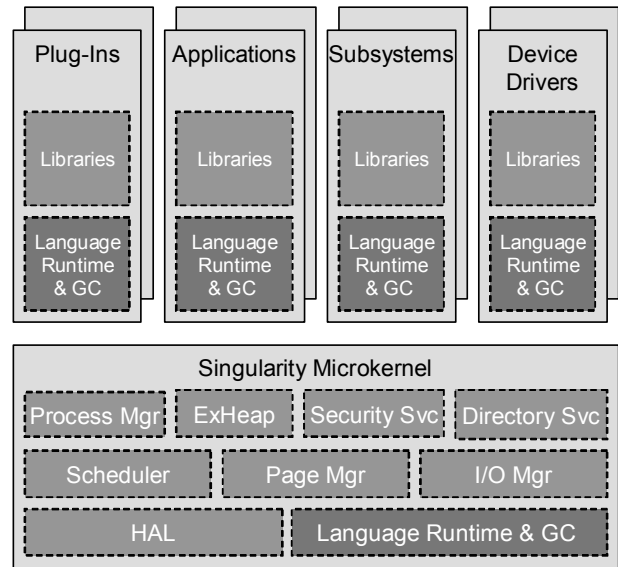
Plug-Ins

Libraries

Language Runtime & GC

Applications

Libraries

Language Runtime & GC

Subsystems

Libraries

Language Runtime & GC

Device Drivers

Libraries

Language Runtime & GC

Singularity Microkernel

Process Mgr

ExHeap

Security Svc

Directory Svc

Scheduler

Page Mgr

I/O Mgr

HAL

Language Runtime & GC